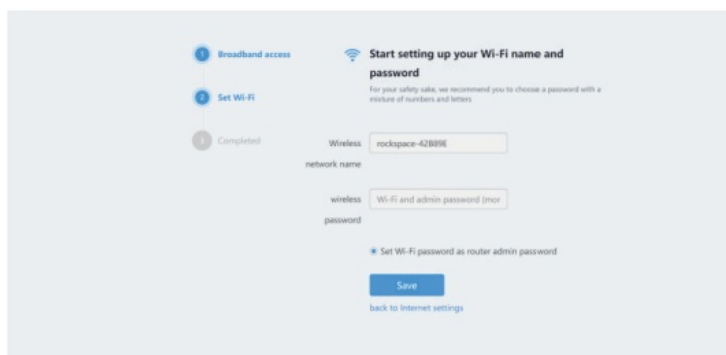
1 Broadband access

2 Set Wi-Fi

3 Completed

Start setting up your Wi-Fi name and password

For your safety sake, we recommend you to choose a password with a mixture of numbers and letters

Wireless network name | rockspace-42B89E

wireless password | Wi-Fi and admin password (mor

Set Wi-Fi password as router admin password

Save

back to Internet settings